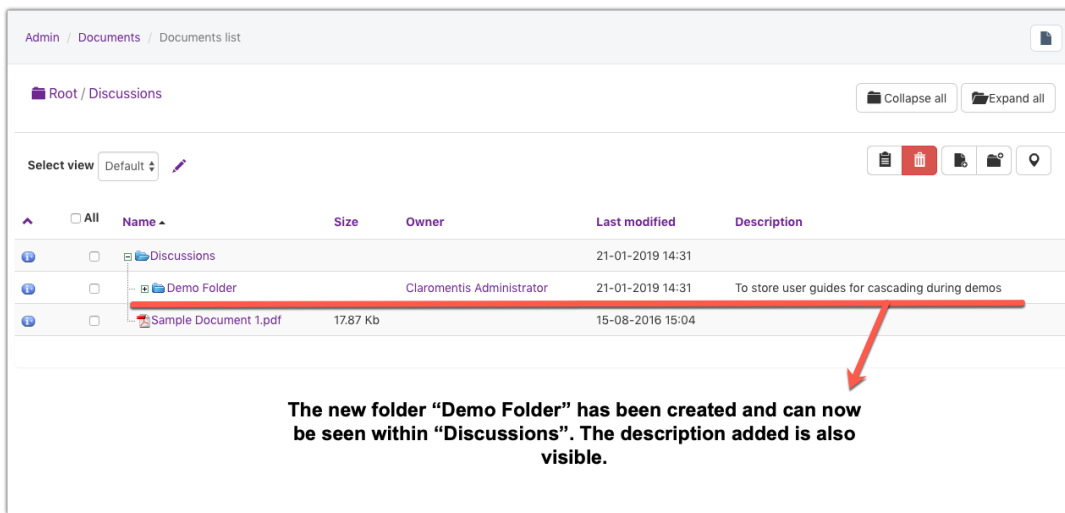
Admin / Documents / Documents list

Root / Discussions

Collapse all Expand all

Select view Default

| | All | Name | Size | Owner | Last modified | Description |
|---|---|---|---|---|---|---|
| | | Discussions | | | 21-01-2019 14:31 | |
| | | Demo Folder | | Claromentis Administrator | 21-01-2019 14:31 | To store user guides for cascading during demos |
| | | Sample Document 1.pdf | 17.87 Kb | | 15-08-2016 15:04 | |

The new folder “Demo Folder” has been created and can now be seen within “Discussions”. The description added is also visible.